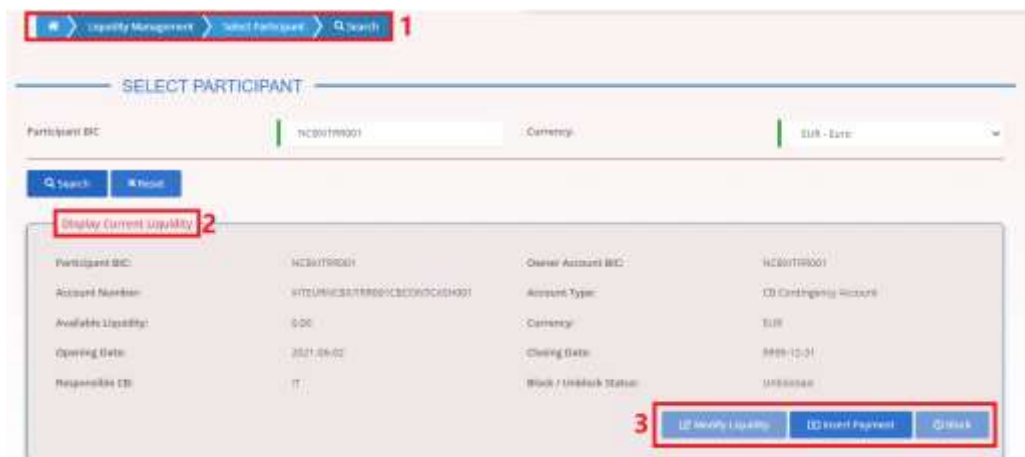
Liquidity Management > Select Participant > Search 1

SELECT PARTICIPANT

Participant BIC: NCBIITRR001

Currency: EUR - Euro

Search
Reset

Display Current Liquidity 2

Participant BIC: NCBIITRR001

Owner Account BIC: NCBIITRR001

Account Number: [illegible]

Account Type: CB Contingency Account

Available Liquidity: 0.00

Currency: EUR

Opening Date: 2021-09-02

Closing Date: 9999-12-31

Responsible CB: IT

Block / Unblock Status: Unblocked

3 Modify Liquidity
Insert Payment
Block